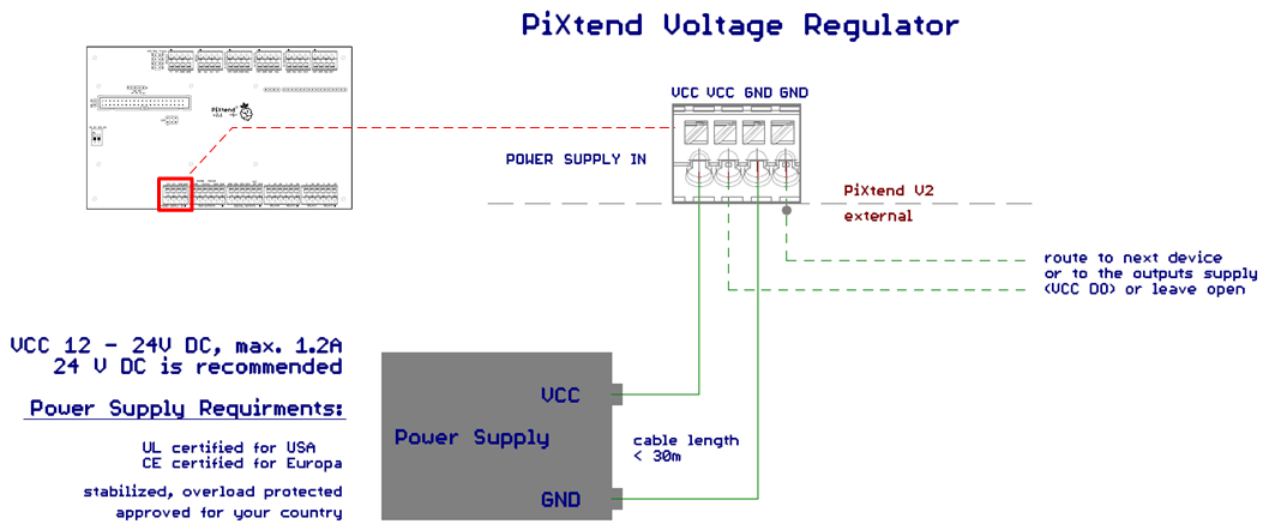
PiXtend Voltage Regulator

VCC VCC GND GND

POWER SUPPLY IN

PiXtend V2

external

route to next device
or to the outputs supply
(VCC DO) or leave open

VCC 12 - 24V DC, max. 1.2A
24 V DC is recommended

Power Supply Requirments:

UL certified for USA
CE certified for Europa

stabilized, overload protected
approved for your country

VCC

Power Supply

GND

cable length
< 30m